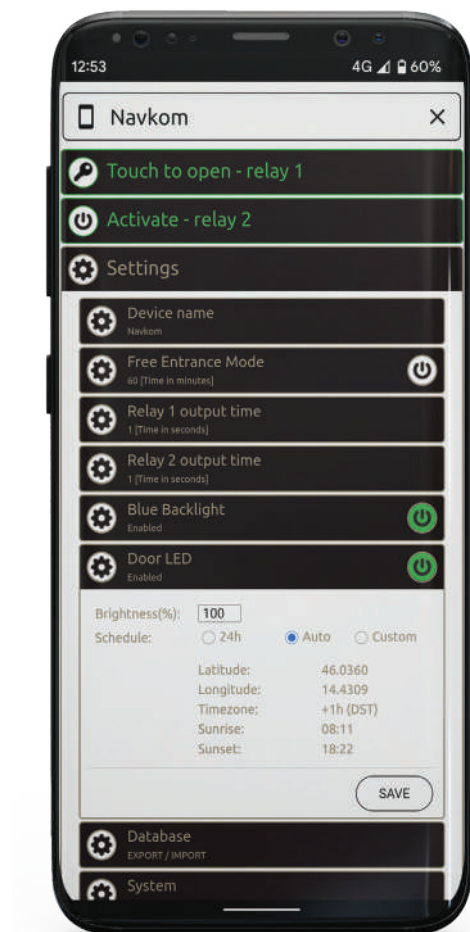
12:53

4G 60%

Navkom

×

Touch to open - relay 1

Activate - relay 2

Settings

Device name
Navkom

Free Entrance Mode
60 [Time in minutes]

Relay 1 output time
1 [Time in seconds]

Relay 2 output time
1 [Time in seconds]

Blue Backlight
Enabled

Door LED
Enabled

Brightness(%): 100

Schedule: 24h Auto Custom

Latitude: 46.0360
Longitude: 14.4309
Timezone: +1h (DST)
Sunrise: 08:11
Sunset: 18:22

SAVE

Database
EXPORT / IMPORT

System